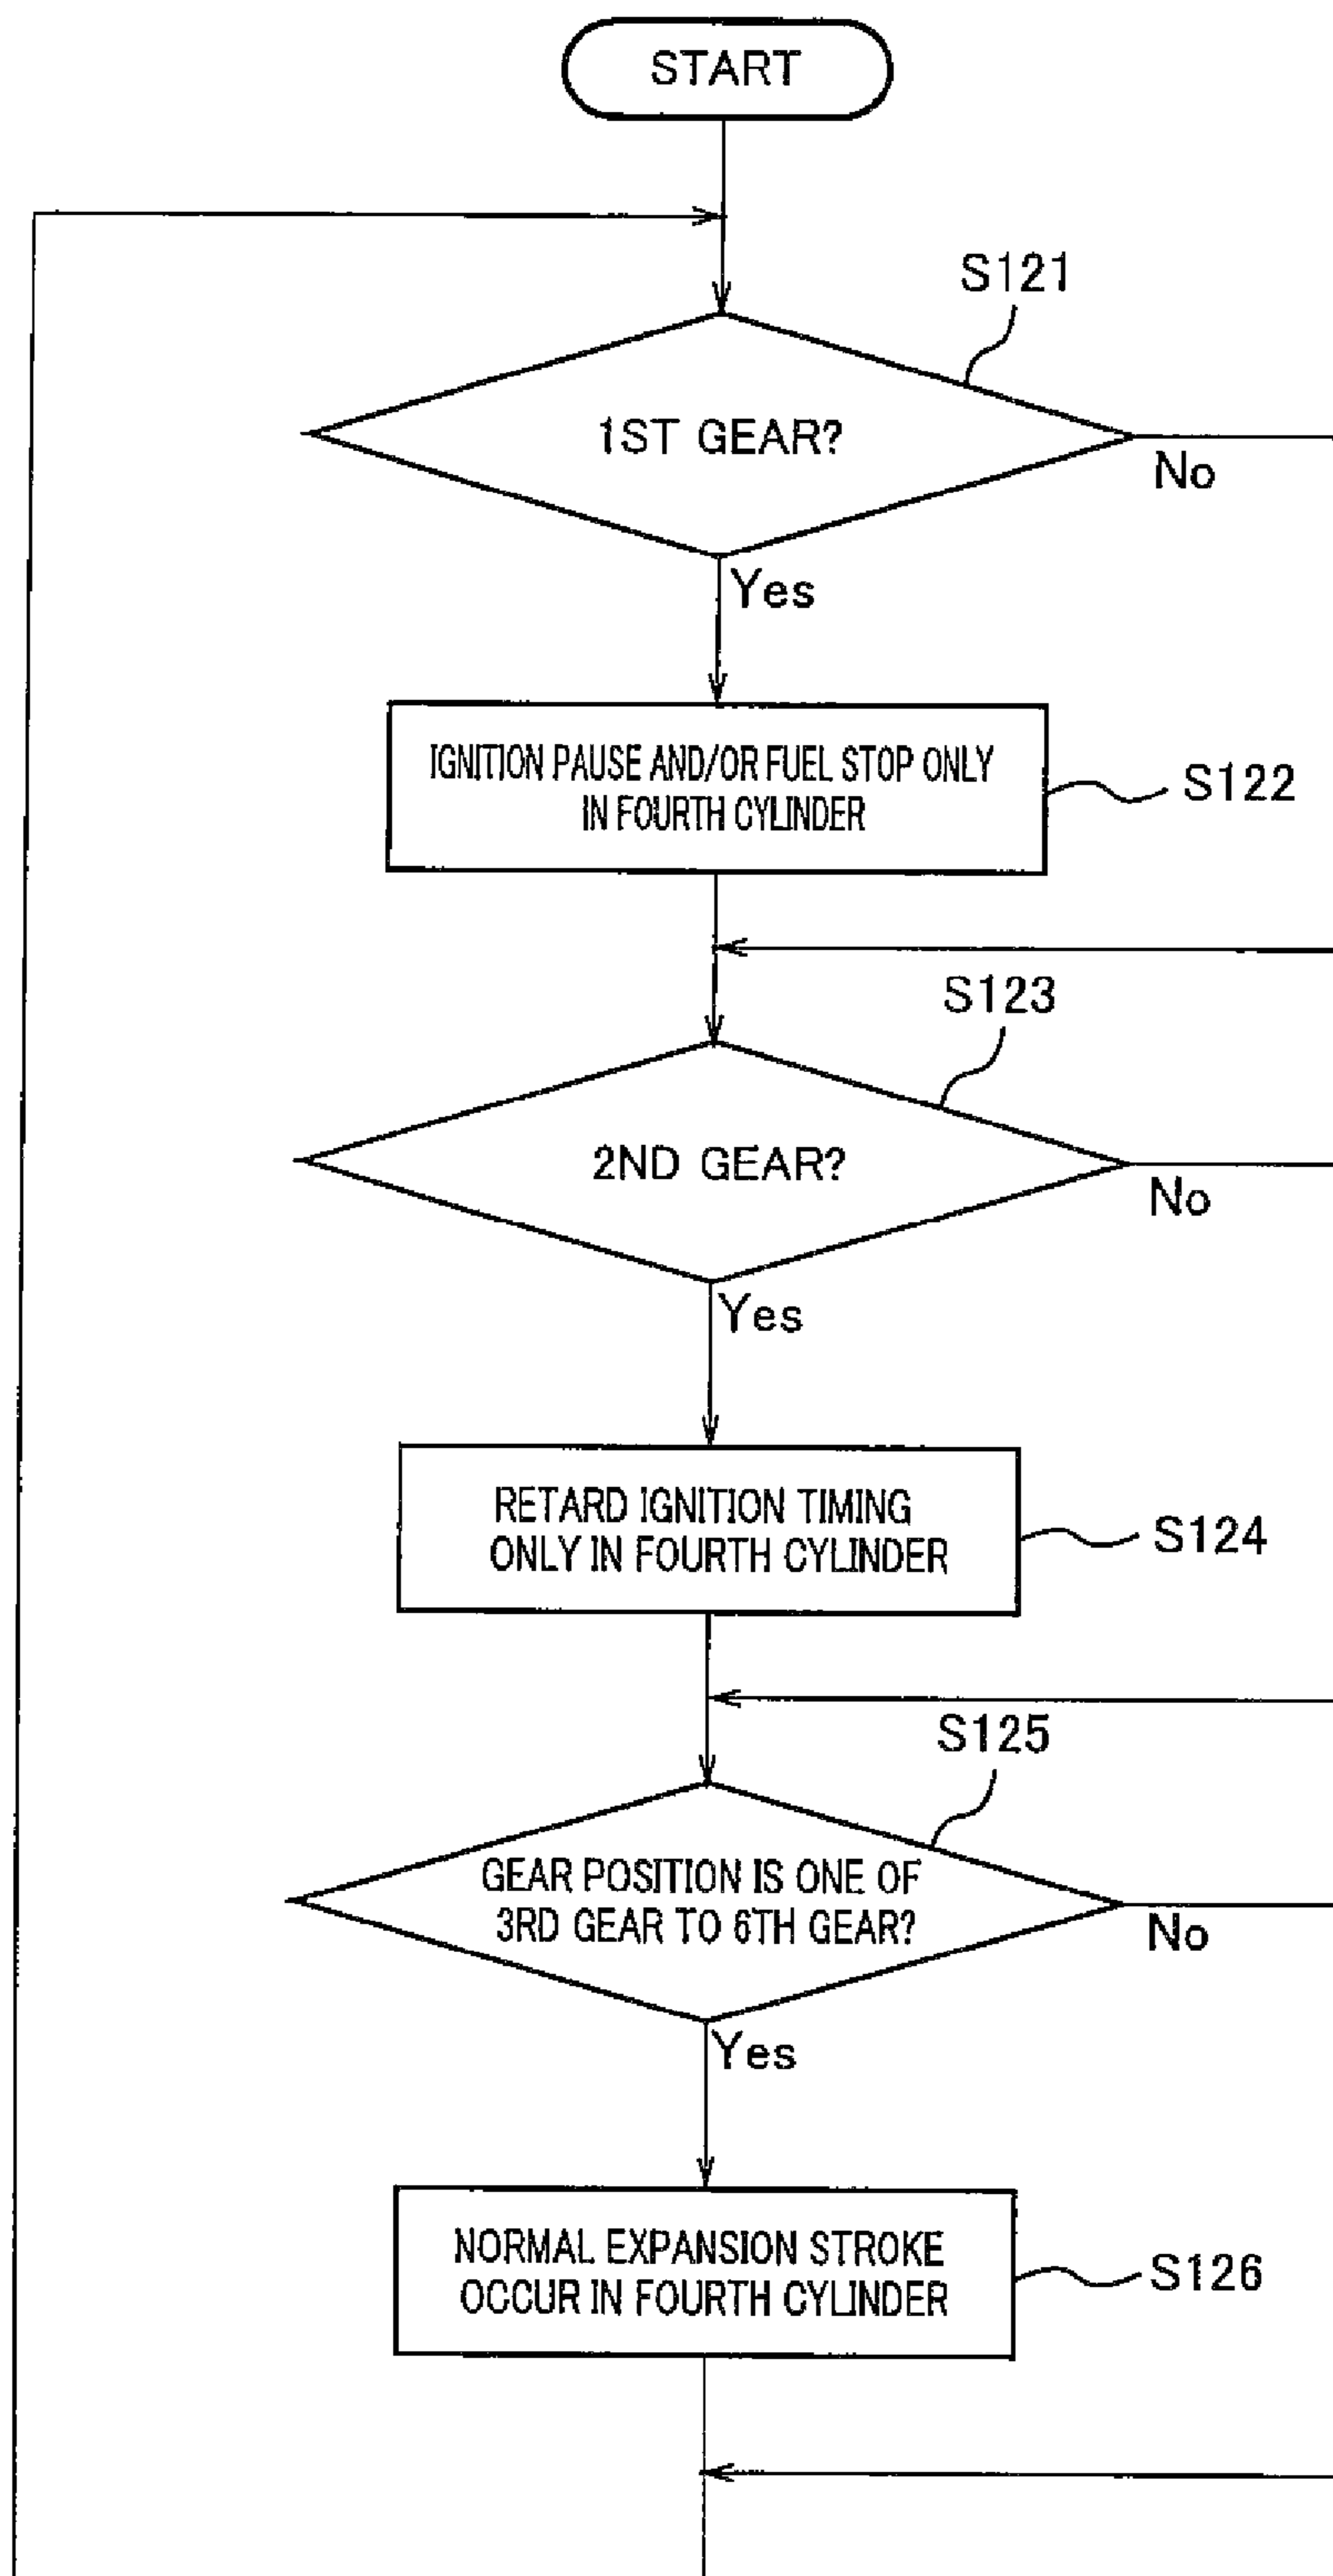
START

S121

1ST GEAR?

No

Yes

IGNITION PAUSE AND/OR FUEL STOP ONLY IN FOURTH CYLINDER

S122

S123

2ND GEAR?

No

Yes

RETARD IGNITION TIMING ONLY IN FOURTH CYLINDER

S124

S125

GEAR POSITION IS ONE OF 3RD GEAR TO 6TH GEAR?

No

Yes

NORMAL EXPANSION STROKE OCCUR IN FOURTH CYLINDER

S126